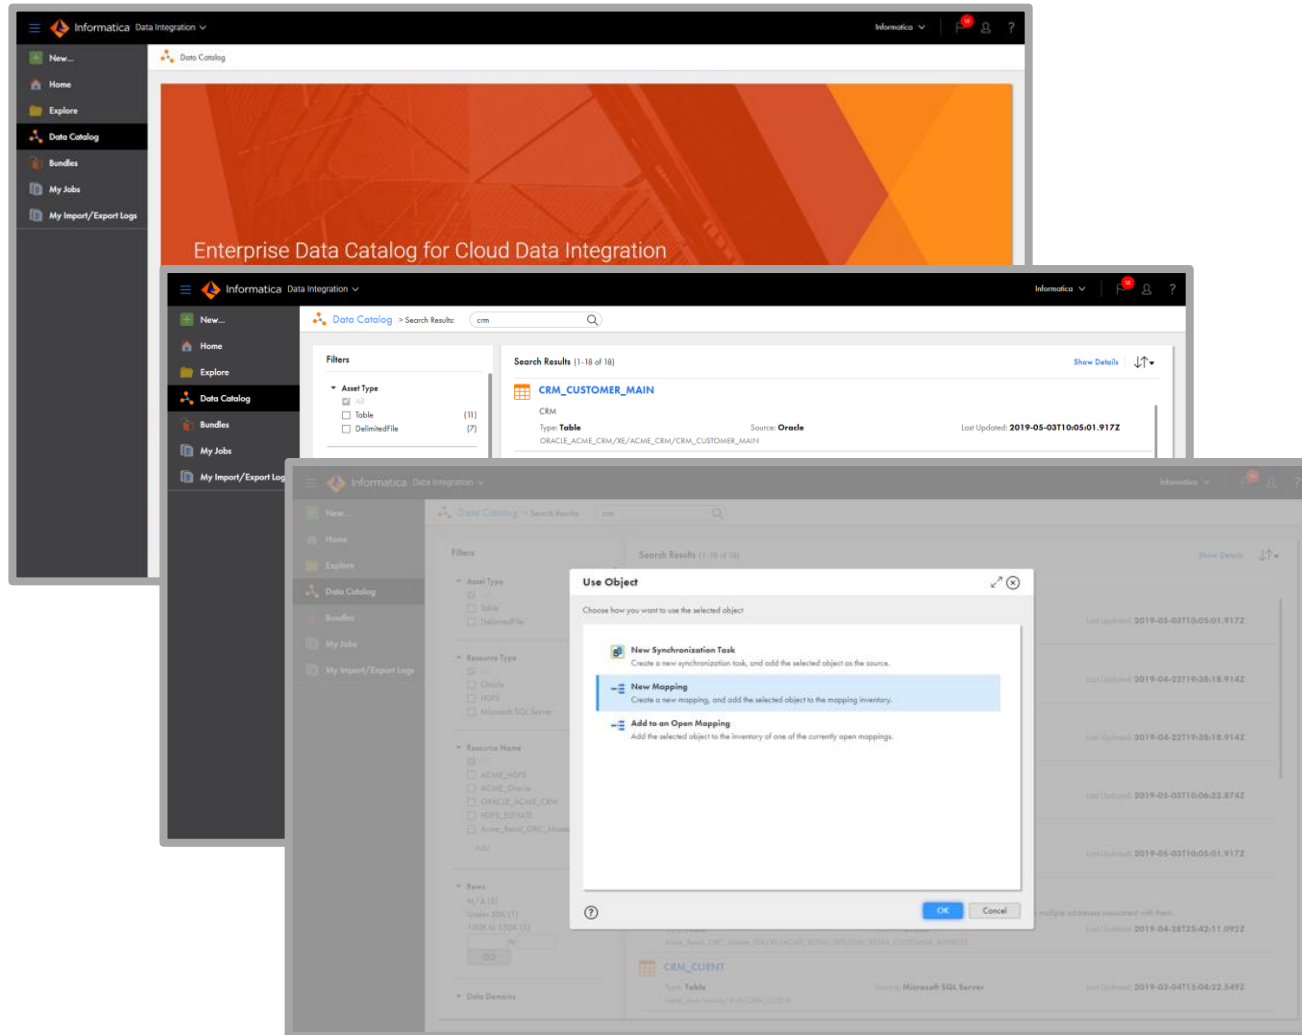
Informatica Data Integration

Informatica

New...
Home
Explore
Data Catalog
Bundles
My Jobs
My Import/Export Logs

Data Catalog

Enterprise Data Catalog for Cloud Data Integration

Informatica Data Integration

Informatica

New...
Home
Explore
Data Catalog
Bundles
My Jobs
My Import/Export Logs

Data Catalog > Search Results: crm

Filters

Asset Type
All
Table (11)
DelimitedFile (7)

Search Results (1-18 of 18)

Show Details

CRM_CUSTOMER_MAIN
CRM
Type: Table
Source: Oracle
Last Updated: 2019-05-03T10:05:01.917Z
ORACLE_ACME_CRM/XE/ACME_CRM/CRM_CUSTOMER_MAIN

Informatica Data Integration

Informatica

New...
Home
Explore
Data Catalog
Bundles
My Jobs
My Import/Export Logs

Data Catalog > Search Results: crm

Filters

Asset Type
All
Table
DelimitedFile

Resource Type
All
Oracle
HDFS
Microsoft SQL Server

Resource Name
All
ACME_HDFS
ACME_Oracle
ORACLE_ACME_CRM
HDFS_ELEVATE
Acme_Retail_ORC_Mssql

Add

Rows
N/A (5)
Under 50K (1)
100K to 150K (1)

GO

Data Domains

Search Results (1-18 of 18)

Show Details

Last Updated: 2019-05-03T10:05:01.917Z
Last Updated: 2019-04-22T19:38:18.914Z
Last Updated: 2019-04-22T19:38:18.914Z
Last Updated: 2019-05-03T10:06:22.874Z
Last Updated: 2019-05-03T10:05:01.917Z
multiple addresses associated with them.
Last Updated: 2019-04-28T23:42:11.093Z
Acme_Retail_ORC_Mssql_DA/RETAIL_RETAIL_CUSTOMER_ADDRESS

CRM_CLIENT
Type: Table
Source: Microsoft SQL Server
Last Updated: 2019-03-04T15:04:23.549Z

Use Object

Choose how you want to use the selected object

New Synchronization Task
Create a new synchronization task, and add the selected object as the source.

New Mapping
Create a new mapping, and add the selected object to the mapping inventory.

Add to an Open Mapping
Add the selected object to the inventory of one of the currently open mappings.

OK
Cancel